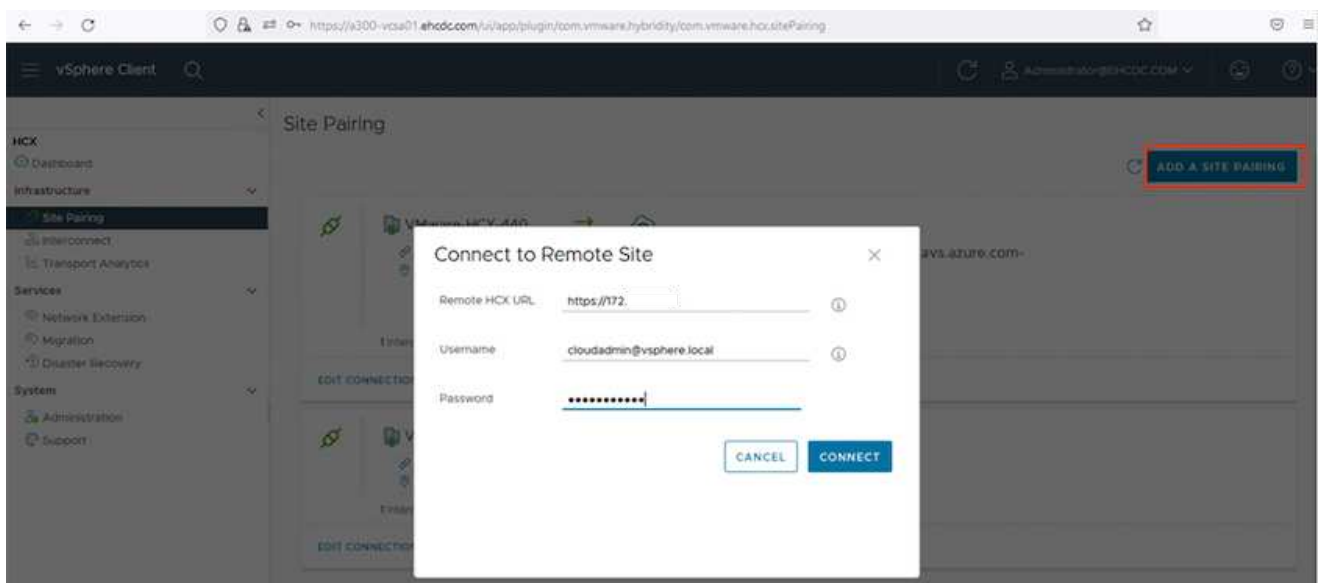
https://a300-vcsa01.ehcdc.com/ui/app/plugin/com.vmware.hybridity/com.vmware.hcx.sitePairing

vSphere Client

Administrator@EHCDC.COM

HCX
Dashboard
Infrastructure
Site Pairing
Interconnect
Transport Analytics
Services
Network Extension
Migration
Disaster Recovery
System
Administration
Support

Site Pairing

ADD A SITE PAIRING

VMware-HCX-440

avs.azure.com-

Enter

EDIT CONNECTION

Enter

EDIT CONNECTION

Connect to Remote Site

Remote HCX URL https://172.

Username cloudadmin@vsphere.local

Password ••••••••••••

CANCEL CONNECT